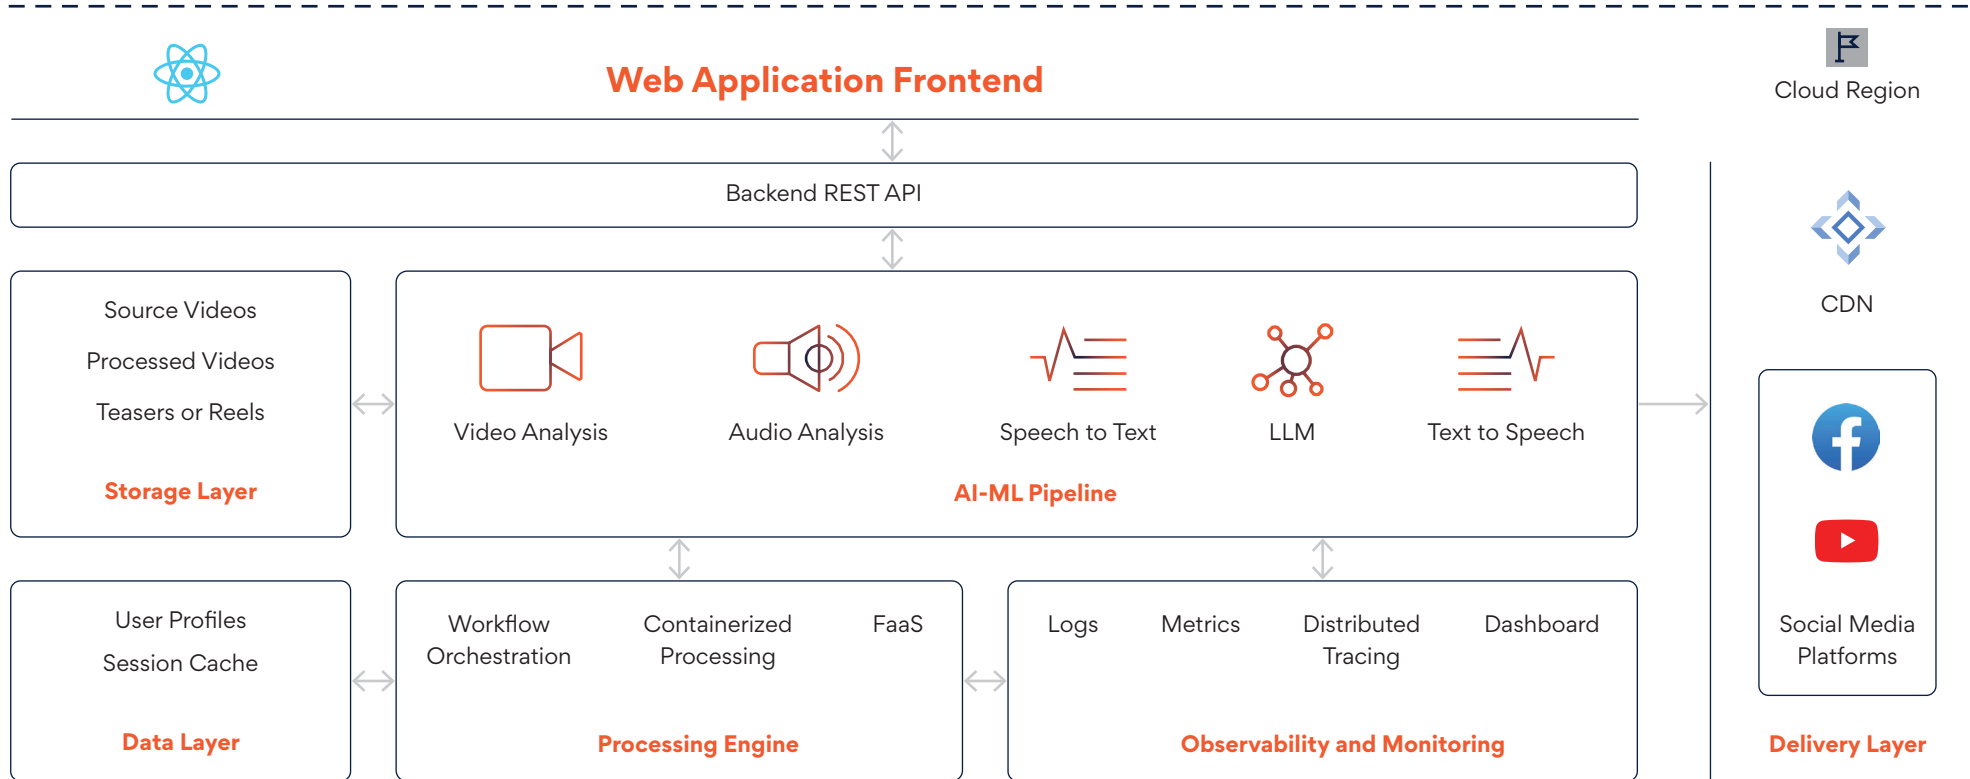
Web Application Frontend

Cloud Region

Backend REST API

CDN

Source Videos

Processed Videos

Teasers or Reels

Storage Layer

Video Analysis

Audio Analysis

Speech to Text

LLM

Text to Speech

AI-ML Pipeline

Social Media Platforms

User Profiles

Session Cache

Data Layer

Workflow Orchestration

Containerized Processing

FaaS

Processing Engine

Logs

Metrics

Distributed Tracing

Dashboard

Observability and Monitoring

Delivery Layer